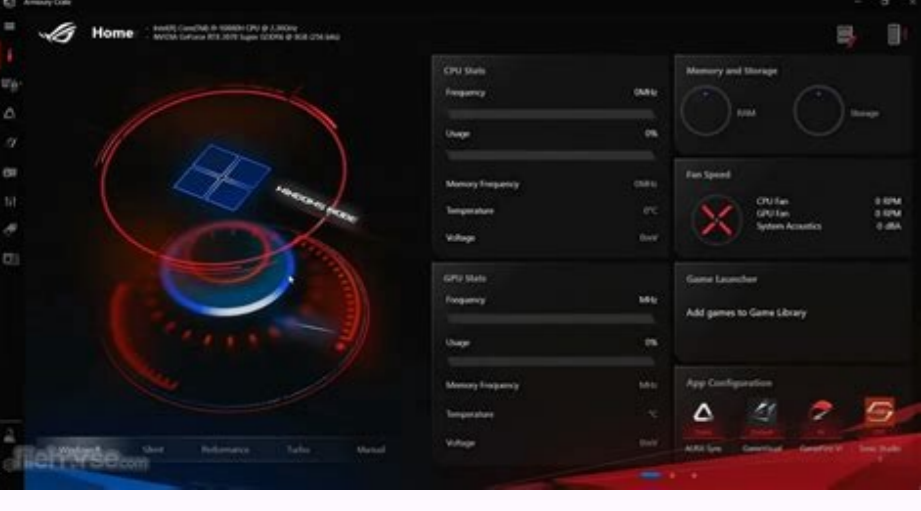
Armoury Crate

Home
Intel(R) Core(TM) i9-10980H CPU @ 2.30GHz
NVIDIA GeForce RTX 2070 Super 8GB

WINDOWS MODE

CPU Stats
Frequency 0MHz
Usage 0%
Memory Frequency 0MHz
Temperature 0°C
Voltage 0mV

GPU Stats
Frequency MHz
Usage 0%
Memory Frequency MHz
Temperature °C
Voltage 0mV

Memory and Storage
RAM
Storage

Fan Speed
CPU Fan 0 RPM
GPU Fan 0 RPM
System Acoustics 0 dBA

Game Launcher
Add games to Game Library

App Configuration
AURA Sync GameVisual GameFirst VI Sonic Studio

Windows® Silent Performance Turbo Manual

filehorse.com